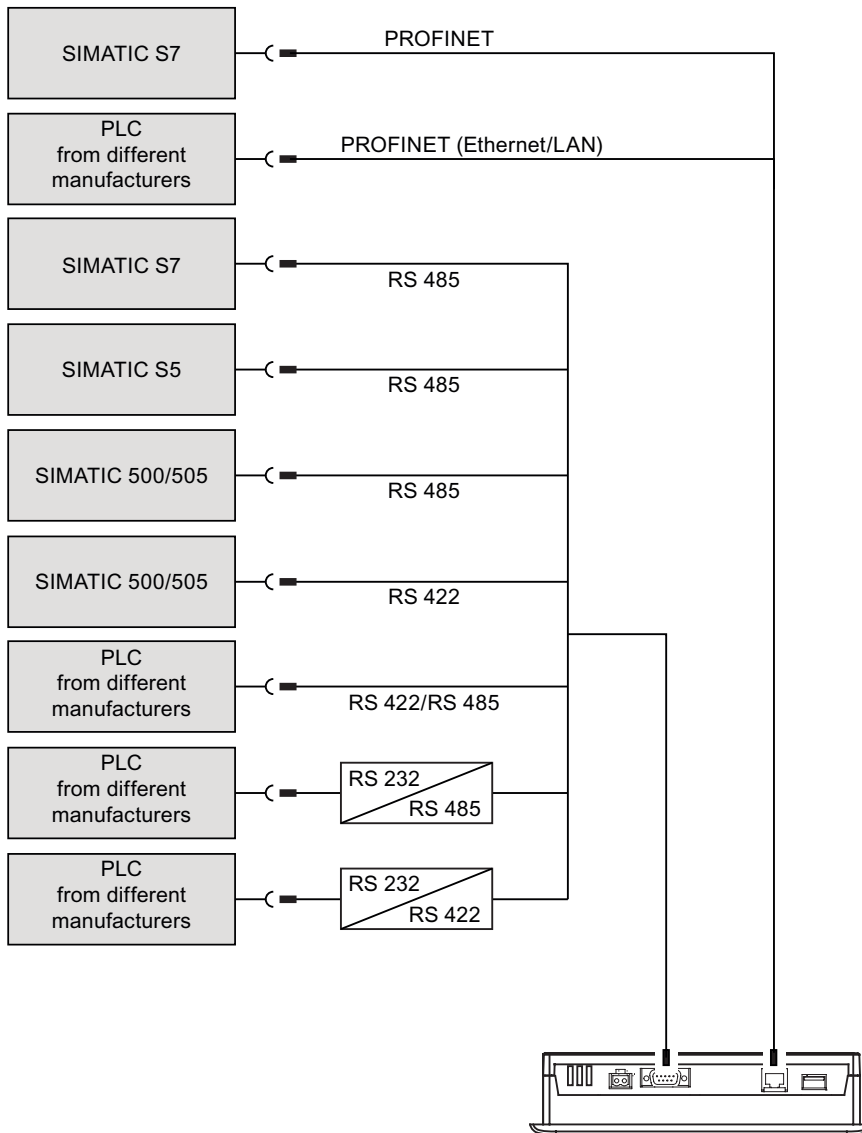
SIMATIC S7
PROFINET

PLC from different manufacturers
PROFINET (Ethernet/LAN)

SIMATIC S7
RS 485

SIMATIC S5
RS 485

SIMATIC 500/505
RS 485

SIMATIC 500/505
RS 422

PLC from different manufacturers
RS 422/RS 485

PLC from different manufacturers
RS 232
RS 485

PLC from different manufacturers
RS 232
RS 422